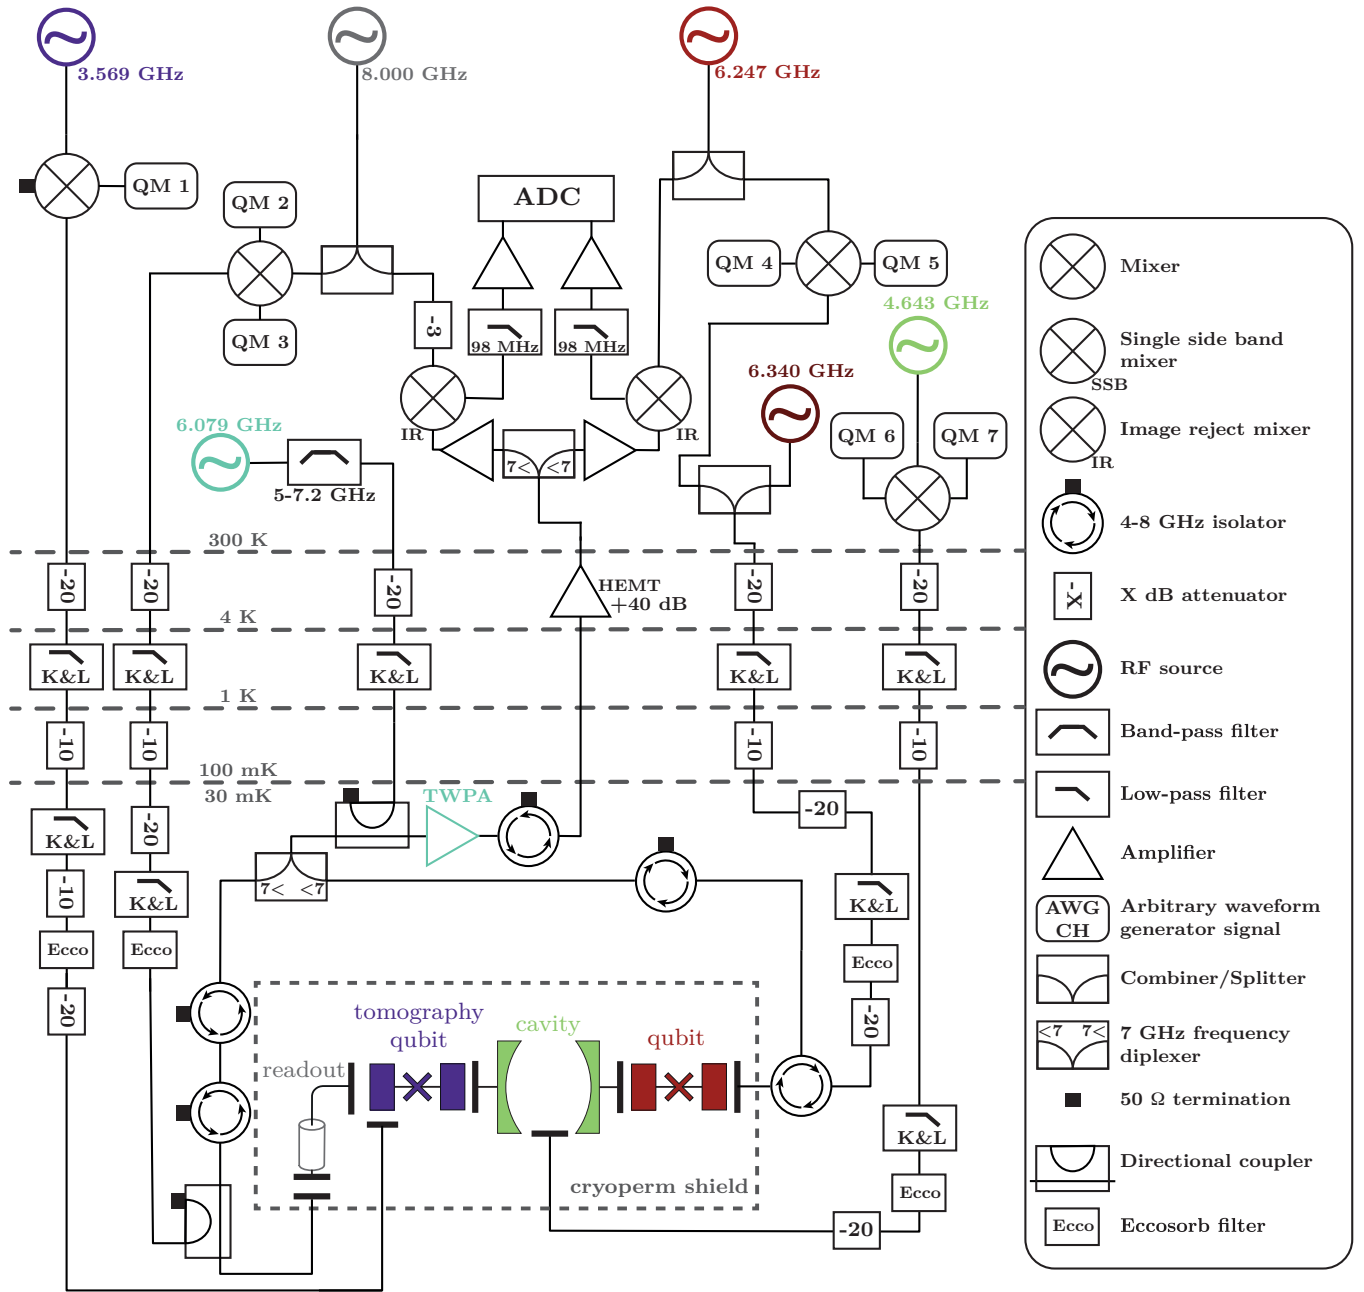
3.569 GHz
8.000 GHz
6.247 GHz
QM 1
QM 2
QM 3
ADC
QM 4
QM 5
4.643 GHz
-3
98 MHz
98 MHz
IR
IR
6.340 GHz
6.079 GHz
7< <7
QM 6
QM 7
5-7.2 GHz
300 K
-20
-20
-20
HEMT +40 dB
-20
-20
4 K
K&L
K&L
K&L
K&L
K&L
1 K
-10
-10
-10
-10
100 mK
30 mK
TWPA
-20
K&L
-20
7< <7
-10
K&L
K&L
Ecco
Ecco
Ecco
-20
-20
tomography qubit
cavity
qubit
readout
K&L
Ecco
cryoperm shield
-20

Mixer
Single side band mixer
SSB
Image reject mixer
IR
4-8 GHz isolator
-X
X dB attenuator
RF source
Band-pass filter
Low-pass filter
Amplifier
AWG CH
Arbitrary waveform generator signal
Combiner/Splitter
<7 7<
7 GHz frequency diplexer
50 Ω termination
Directional coupler
Ecco
Eccosorb filter